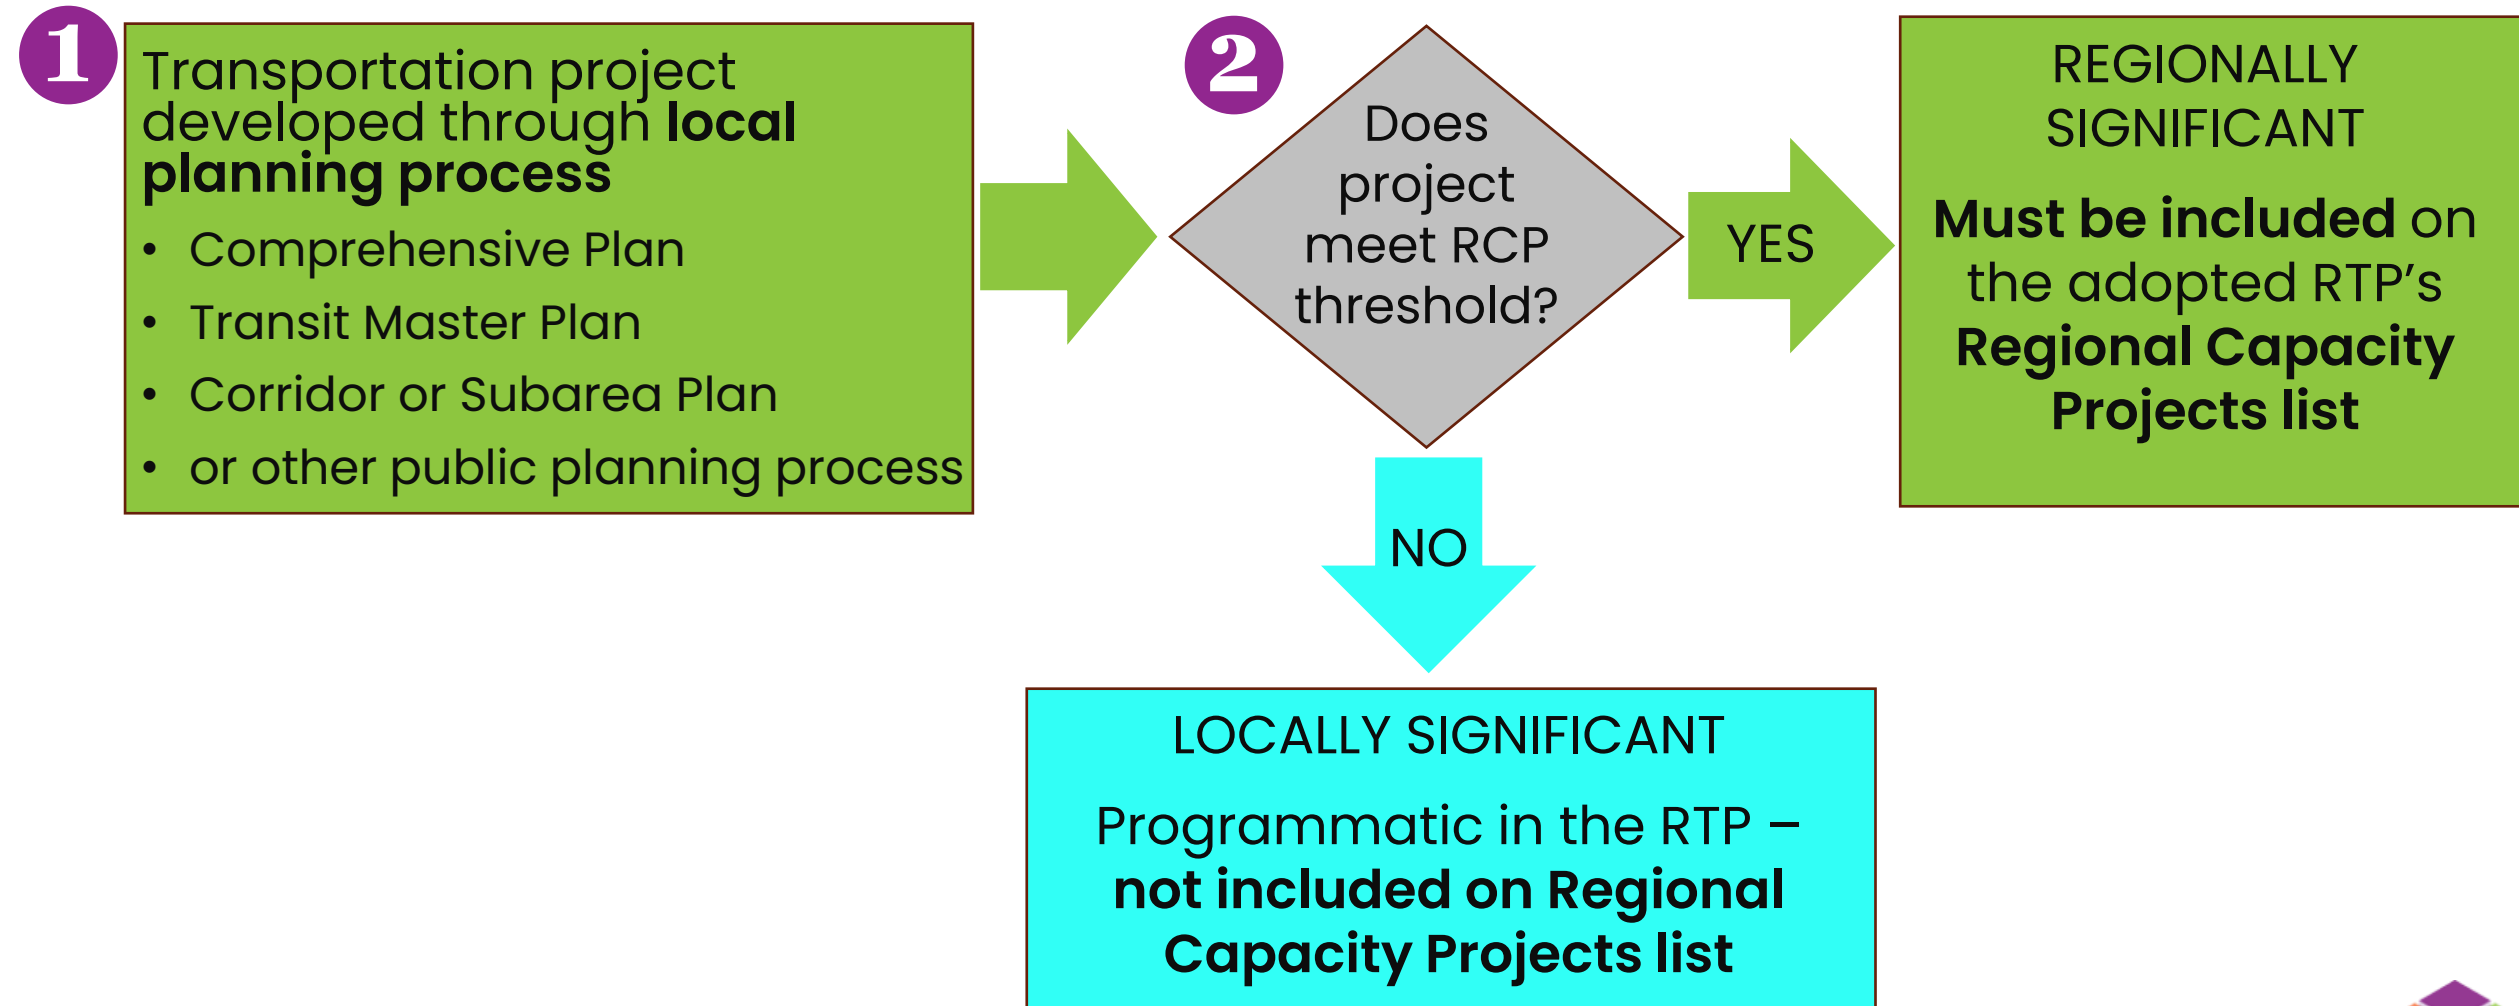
1

Transportation project developed through **local planning process**

- Comprehensive Plan
- Transit Master Plan
- Corridor or Subarea Plan
- or other public planning process

2

Does project meet RCP threshold?

YES

REGIONALLY SIGNIFICANT

**Must be included** on the adopted RTP's **Regional Capacity Projects list**

NO

LOCALLY SIGNIFICANT

Programmatic in the RTP – **not included on Regional Capacity Projects list**